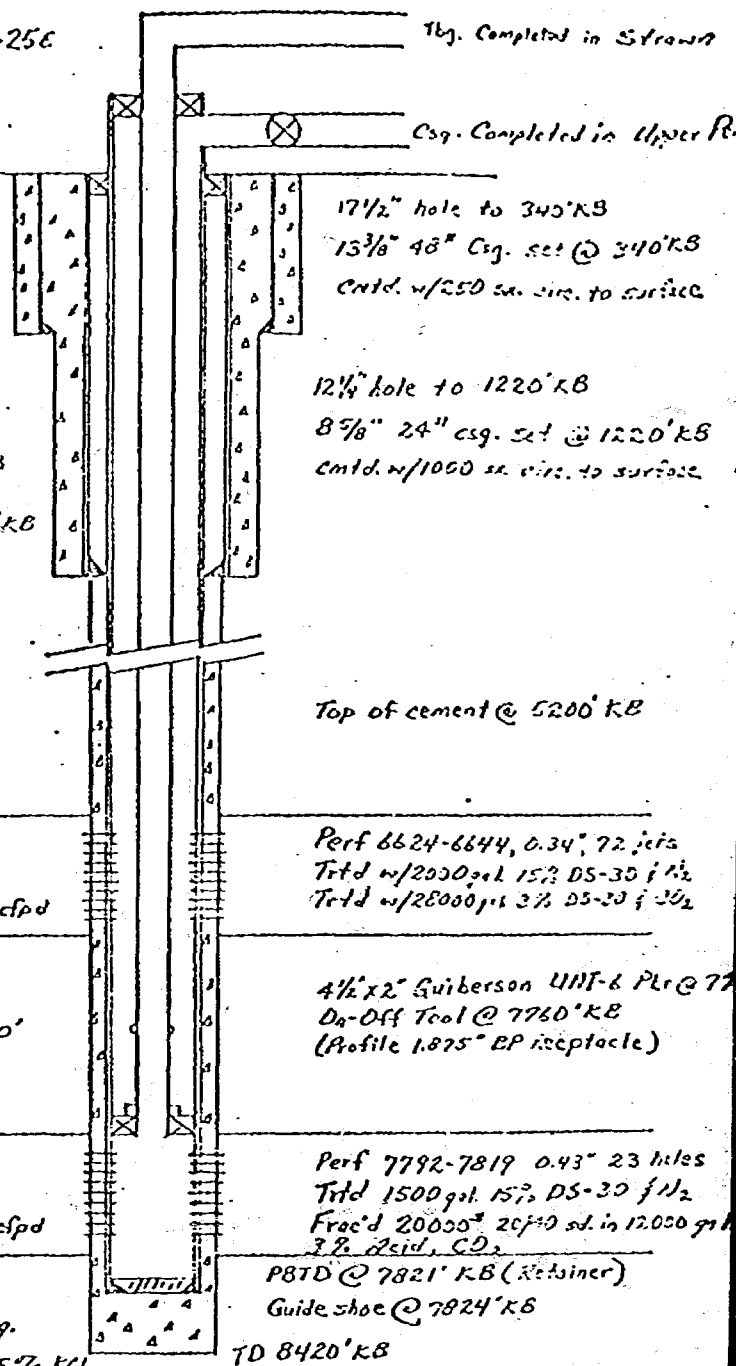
-256

Tbg. Completed in Strawn

Csg. Completed in Upper R

17½" hole to 340'KB
13⅜" 48# Csg. set @ 340'KB
Cmtd. w/250 sx. circ. to surface

12¼" hole to 1220'KB
8⅝" 24# csg. set @ 1220'KB
Cmtd. w/1050 sx. circ. to surface

3

KB

Top of cement @ 5200' KB

Perf 6624-6644, 0.34", 72 jets
Trtd w/2000 gal. 15% DS-30 & $N_2$
Trtd w/28000 gal 3% DS-30 & $CO_2$

cfpd

4½"x2" Guiberson UNI-6 Pkr @ 77
On-Off Tool @ 7760'KB
(Profile 1.875" BP receptacle)

o'

Perf 7792-7819 0.43" 23 holes
Trtd 1500 gal. 15% DS-30 & $N_2$
Frac'd 20000# 20/40 sd. in 12,000 gal
3% Acid, $CO_2$

cfpd

PBTD @ 7821' KB (Retainer)
Guide shoe @ 7824'KB

g.
5% KCl

TD 8420'KB